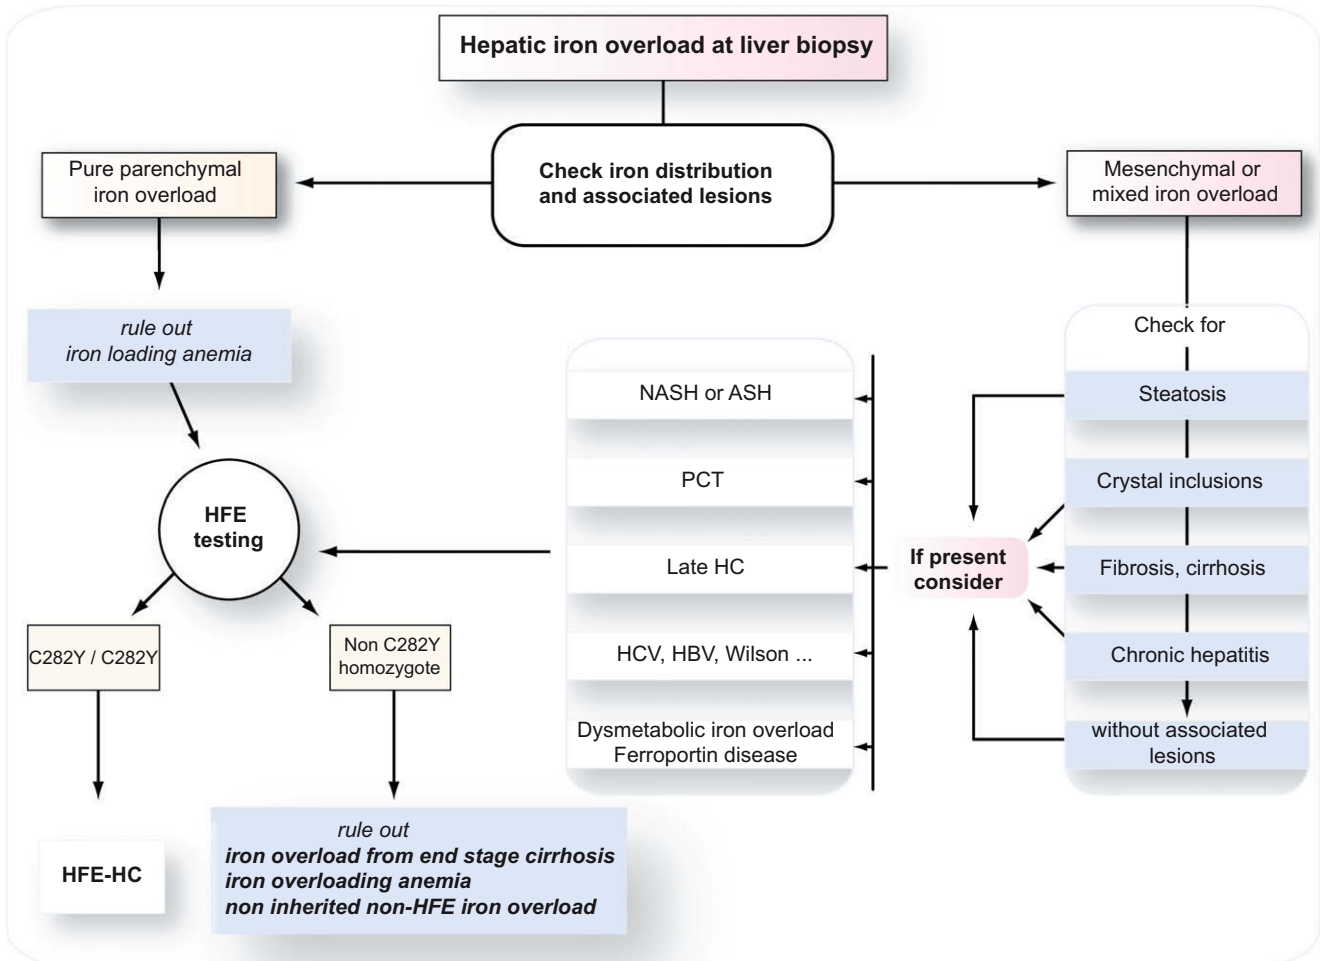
Hepatic iron overload at liver biopsy

Check iron distribution and associated lesions

Pure parenchymal iron overload

Mesenchymal or mixed iron overload

rule out
iron loading anemia

HFE testing

C282Y / C282Y

Non C282Y homozygote

HFE-HC

rule out
iron overload from end stage cirrhosis
iron overloading anemia
non inherited non-HFE iron overload

NASH or ASH

PCT

Late HC

HCV, HBV, Wilson ...

Dysmetabolic iron overload
Ferroportin disease

If present consider

Check for

Steatosis

Crystal inclusions

Fibrosis, cirrhosis

Chronic hepatitis

without associated lesions